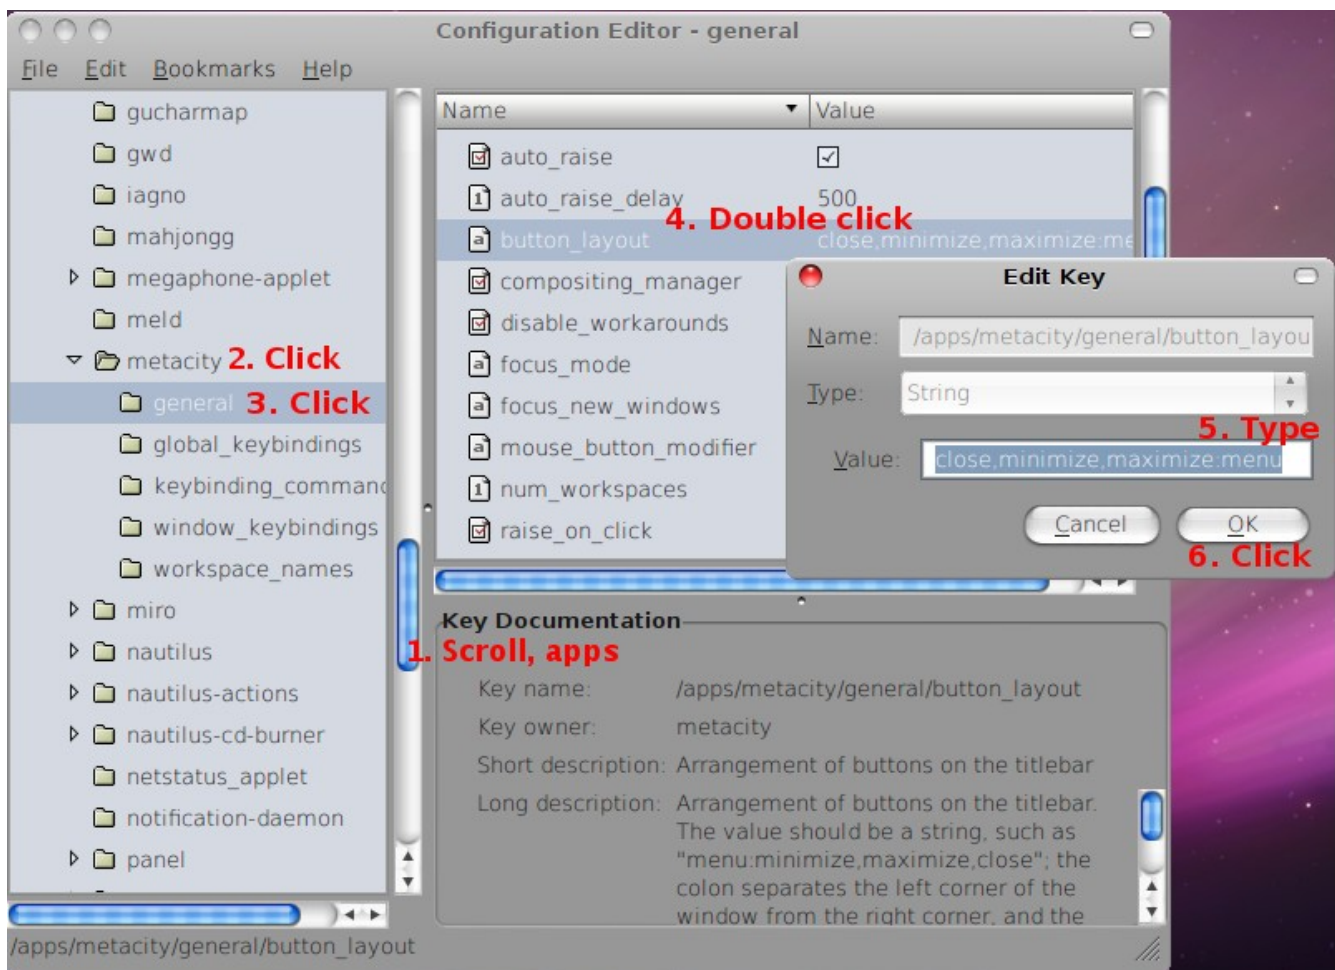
Configuration Editor - general

File Edit Bookmarks Help

gucharmap
gwd
iagno
mahjongg
megaphone-applet
meld
metacity 2. Click
general 3. Click
global_keybindings
keybinding_command
window_keybindings
workspace_names
miro
nautilus
nautilus-actions
nautilus-cd-burner
netstatus_applet
notification-daemon
panel

| Name | Value |
|---|---|
| auto_raise | ☑ |
| auto_raise_delay | 500 |
| button_layout | close,minimize,maximize:me |
| compositing_manager | |
| disable_workarounds | |
| focus_mode | |
| focus_new_windows | |
| mouse_button_modifier | |
| num_workspaces | |
| raise_on_click | |

4. Double click

Edit Key

Name: /apps/metacity/general/button_layou

Type: String

5. Type

Value: close,minimize,maximize:menu

Cancel OK

6. Click

Key Documentation

1. Scroll, apps

Key name: /apps/metacity/general/button_layout
Key owner: metacity
Short description: Arrangement of buttons on the titlebar
Long description: Arrangement of buttons on the titlebar. The value should be a string, such as "menu:minimize,maximize,close"; the colon separates the left corner of the window from the right corner, and the

/apps/metacity/general/button_layout